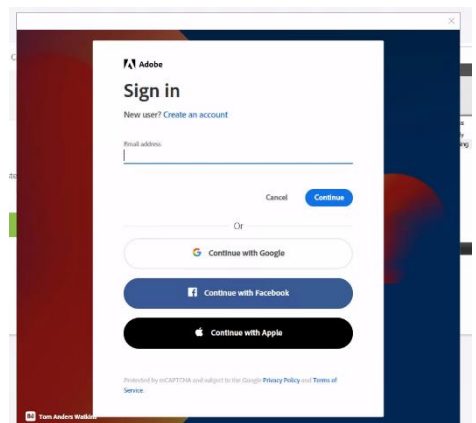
Adobe

Sign in

New user? Create an account

Email address

Cancel Continue

Or

Continue with Google

Continue with Facebook

Continue with Apple

Protected by reCAPTCHA and subject to the Google Privacy Policy and Terms of Service.

Tom Anders Watkins